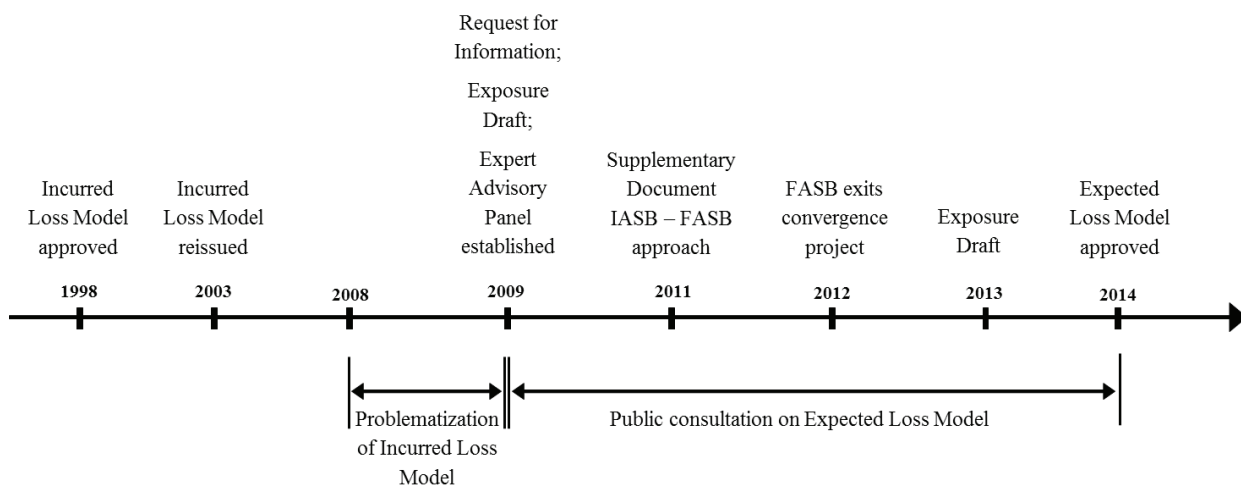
Incurred Loss Model approved
1998

Incurred Loss Model reissued
2003

2008

Request for Information;
Exposure Draft;
Expert Advisory Panel established
2009

Supplementary Document IASB – FASB approach
2011

FASB exits convergence project
2012

Exposure Draft
2013

Expected Loss Model approved
2014

Problematization of Incurred Loss Model

Public consultation on Expected Loss Model